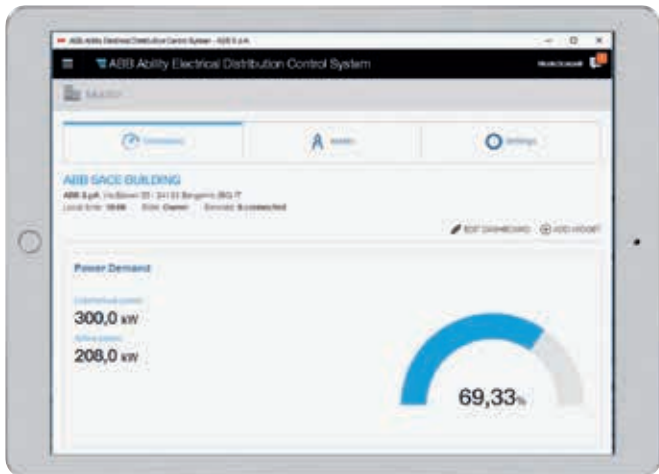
ABB Ability Electrical Distribution Control System - ABB S.p.A.

ABB Ability Electrical Distribution Control System

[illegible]

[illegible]

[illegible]

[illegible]

ABB SACE BUILDING

ABB S.p.A. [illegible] Bergamo (BG) IT

Local time: 10:08 Role: Owner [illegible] 8 connected

EDIT DASHBOARD ADD WIDGET

Power Demand

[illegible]

300,0 kW

Active power

208,0 kW

69,33%